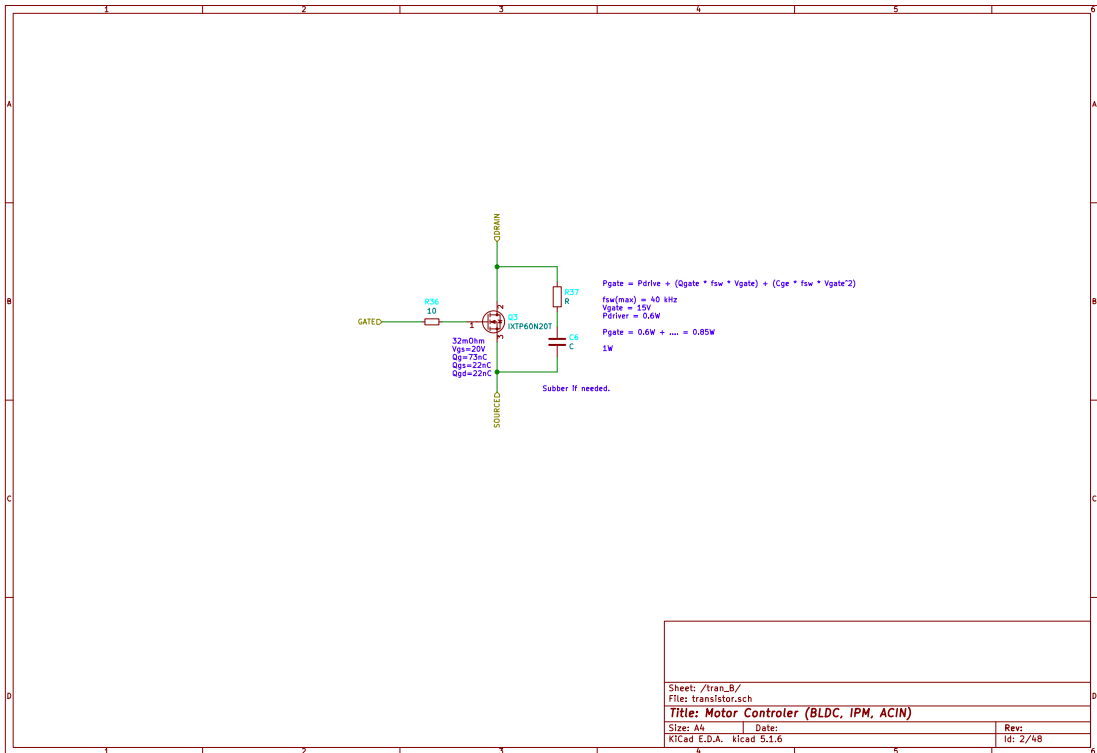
1 2 3 4 5 6

A

B

C

D

DRAIN

R36
10

GATED

1

Q3
IXTP60N20T

2

3

32mOhm
Vgs=20V
Qg=73nC
Qgs=22nC
Qgd=22nC

SOURCED

R37
R

C6
C

Pgate = Pdrive + (Qgate * fsw * Vgate) + (Cge * fsw * Vgate^2)

fsw(max) = 40 kHz
Vgate = 15V
Pdriver = 0.6W

Pgate = 0.6W + .... = 0.85W

1W

Subber if needed.

Sheet: /tran_B/
File: transistor.sch

Title: Motor Controler (BLDC, IPM, ACIN)

| Size: A4 | Date: | Rev: |
|---|---|---|
| KiCad E.D.A. kicad 5.1.6 | | Id: 2/48 |

1 2 3 4 5 6